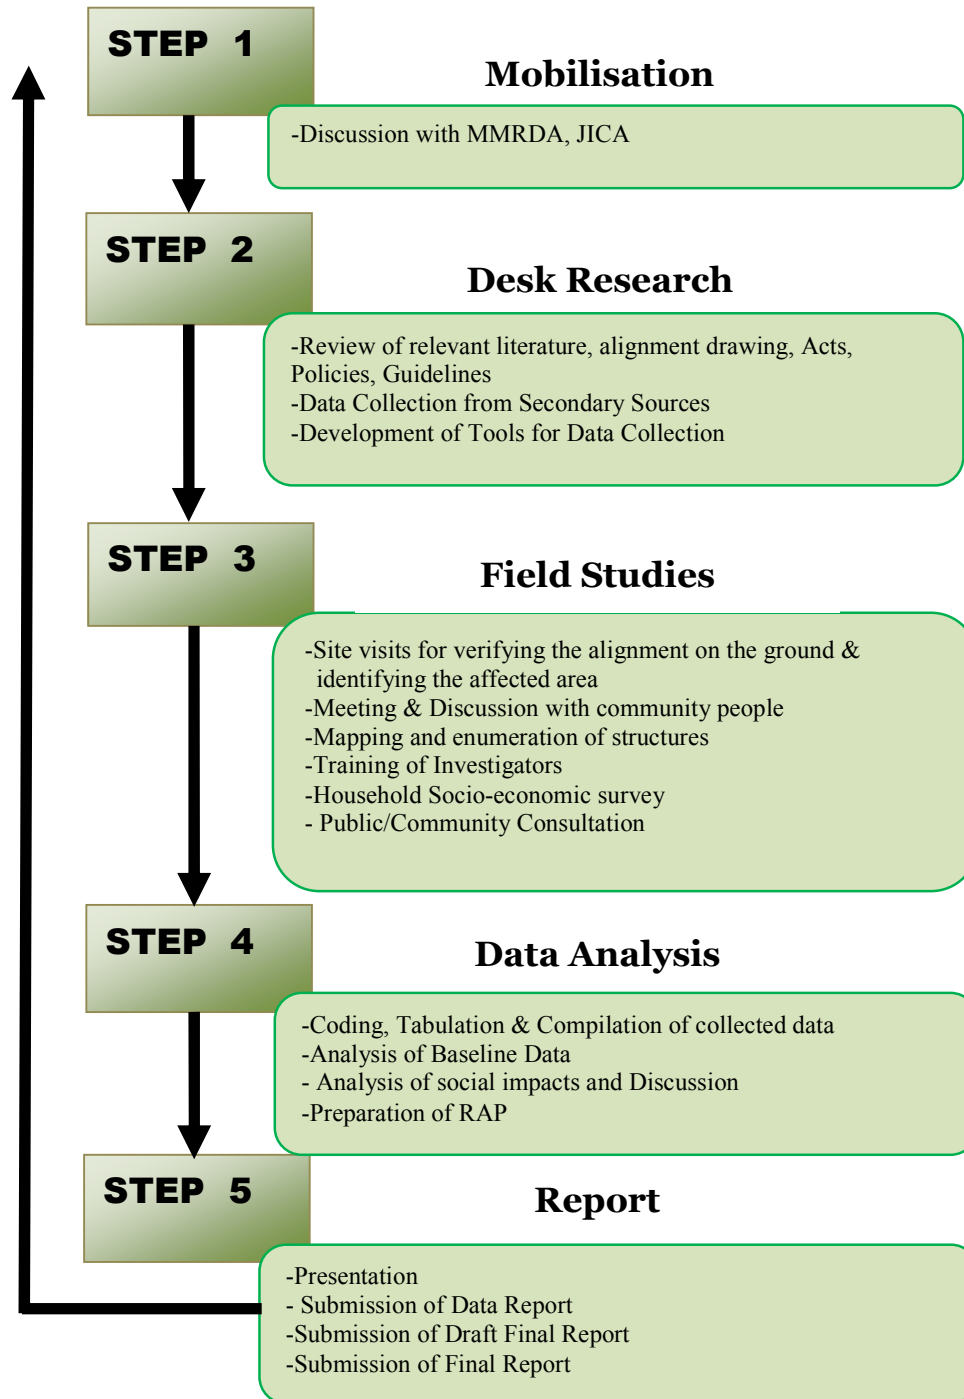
STEP 1

Mobilisation

-Discussion with MMRDA, JICA

STEP 2

Desk Research

-Review of relevant literature, alignment drawing, Acts, Policies, Guidelines
-Data Collection from Secondary Sources
-Development of Tools for Data Collection

STEP 3

Field Studies

-Site visits for verifying the alignment on the ground & identifying the affected area
-Meeting & Discussion with community people
-Mapping and enumeration of structures
-Training of Investigators
-Household Socio-economic survey
- Public/Community Consultation

STEP 4

Data Analysis

-Coding, Tabulation & Compilation of collected data
-Analysis of Baseline Data
- Analysis of social impacts and Discussion
-Preparation of RAP

STEP 5

Report

-Presentation
- Submission of Data Report
-Submission of Draft Final Report
-Submission of Final Report